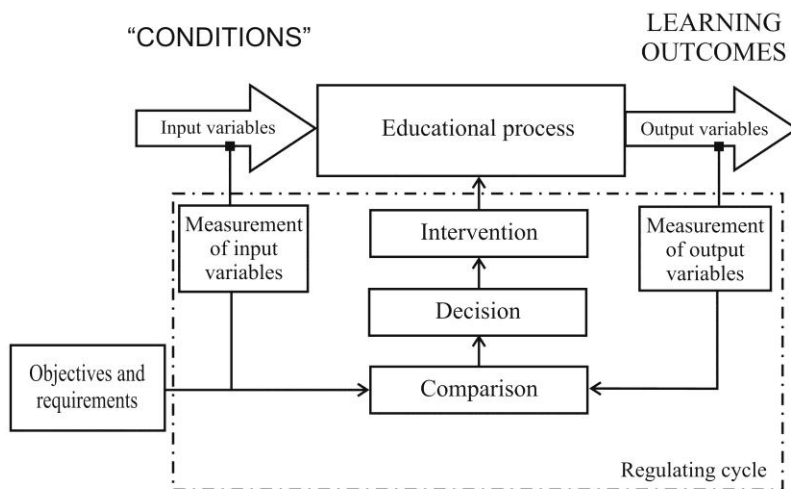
"CONDITIONS"

LEARNING OUTCOMES

Input variables

Educational process

Output variables

Measurement of input variables

Intervention

Measurement of output variables

Decision

Objectives and requirements

Comparison

Regulating cycle